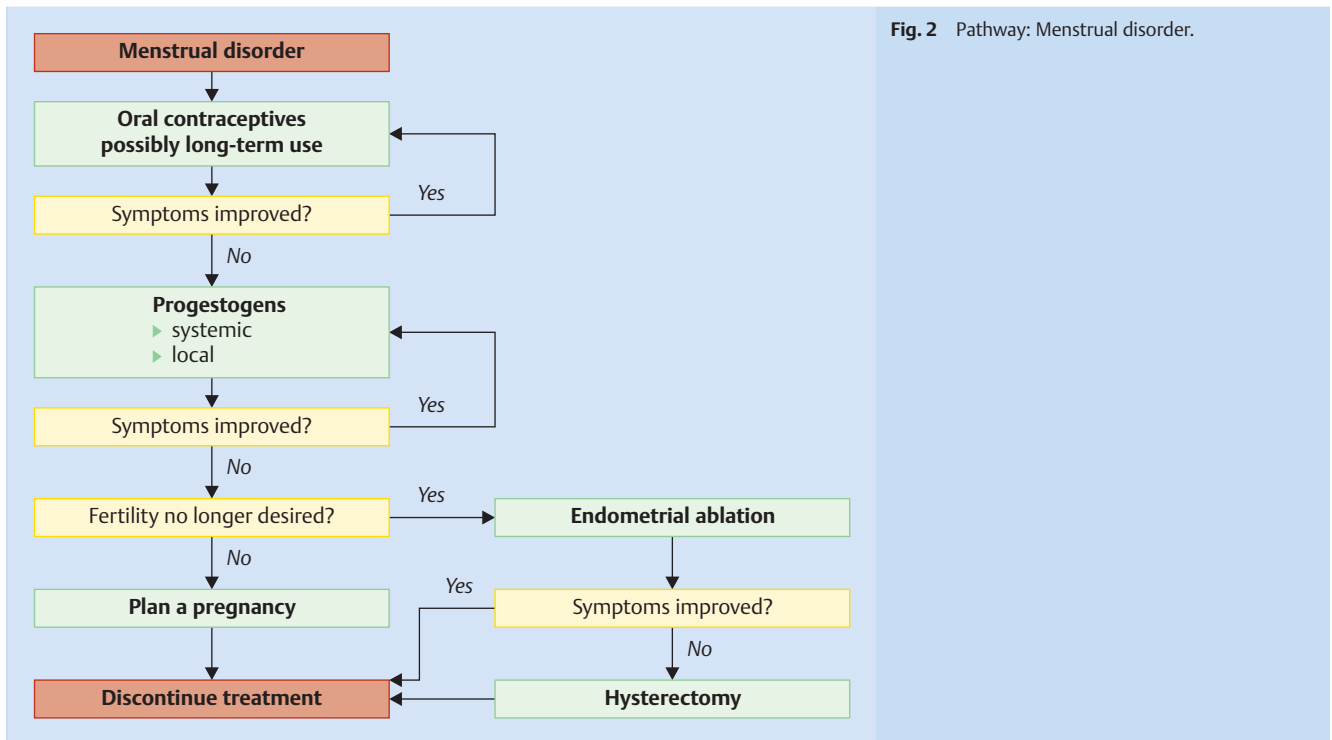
Menstrual disorder

Oral contraceptives possibly long-term use

Symptoms improved?

Yes

No

Progestogens
▸ systemic
▸ local

Symptoms improved?

Yes

No

Fertility no longer desired?

Yes

Endometrial ablation

No

Plan a pregnancy

Yes

Symptoms improved?

No

Discontinue treatment

Hysterectomy

Fig. 2 Pathway: Menstrual disorder.